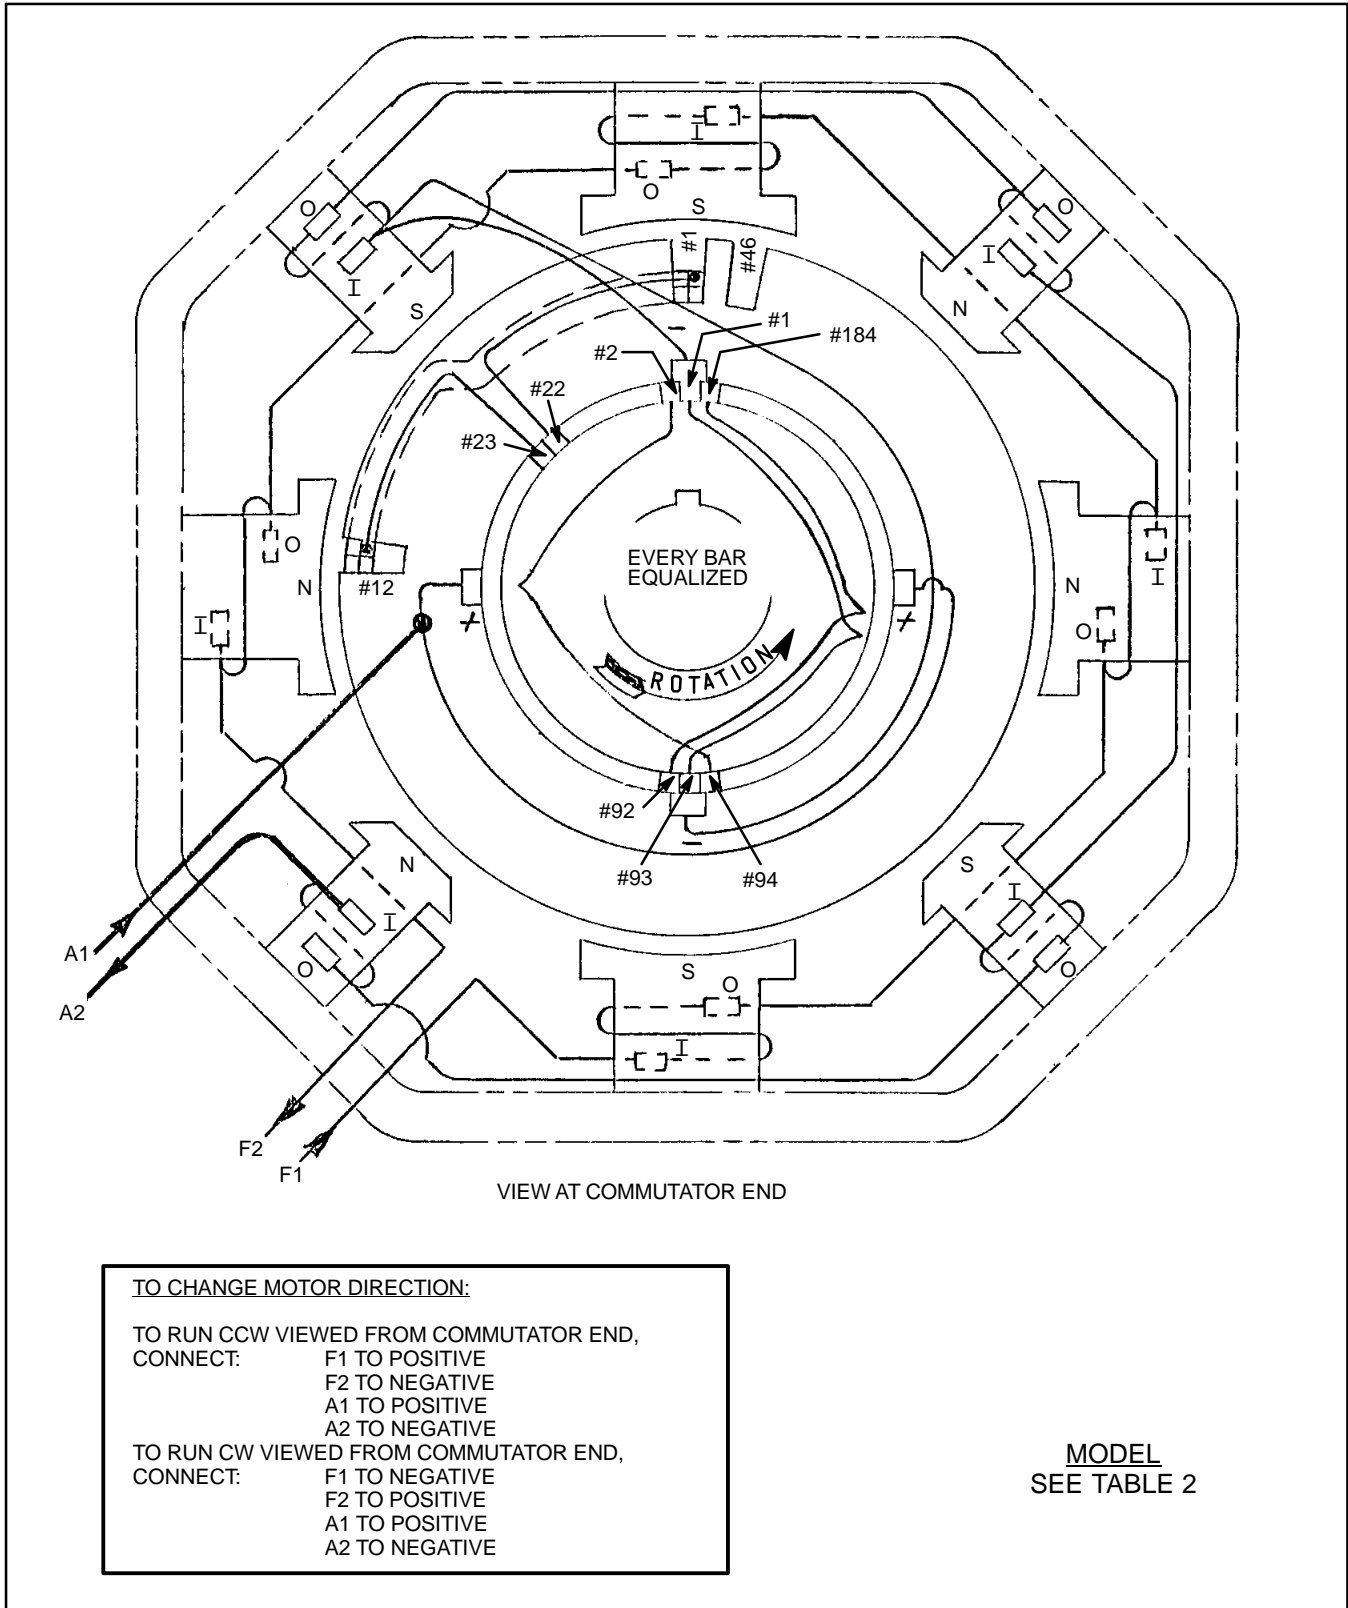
I
O
S
#1
#46
O
I
S
O
I
N
#1
#184
#2
#22
#23
O
N
#12
EVERY BAR EQUALIZED
N
I
I
O
+
+
ROTATION
#92
#93
#94
N
I
O
S
I
O
S
O
I
A1
A2
F2
F1

VIEW AT COMMUTATOR END

TO CHANGE MOTOR DIRECTION:

TO RUN CCW VIEWED FROM COMMUTATOR END,
CONNECT: F1 TO POSITIVE
F2 TO NEGATIVE
A1 TO POSITIVE
A2 TO NEGATIVE
TO RUN CW VIEWED FROM COMMUTATOR END,
CONNECT: F1 TO NEGATIVE
F2 TO POSITIVE
A1 TO POSITIVE
A2 TO NEGATIVE

MODEL
SEE TABLE 2